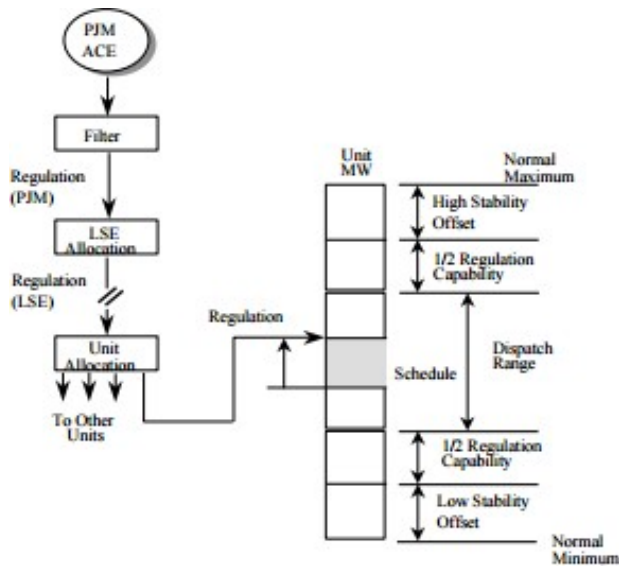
PJM ACE

Filter

Regulation (PJM)

LSE Allocation

Regulation (LSE)

Unit Allocation

To Other Units

Regulation

Unit MW

Normal Maximum

High Stability Offset

1/2 Regulation Capability

Dispatch Range

Schedule

1/2 Regulation Capability

Low Stability Offset

Normal Minimum